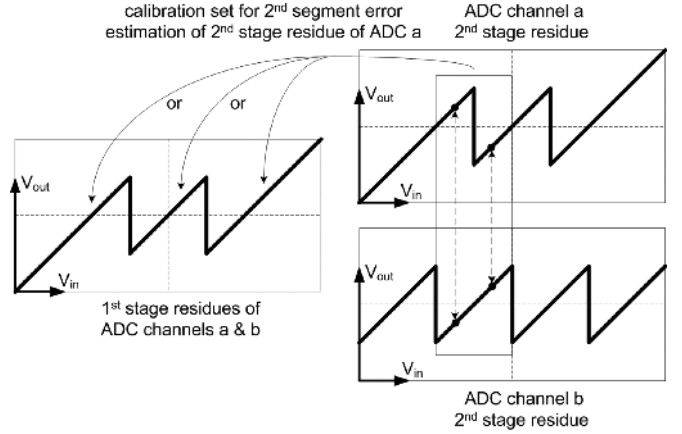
calibration set for 2$^{nd}$ segment error estimation of 2$^{nd}$ stage residue of ADC a

ADC channel a
2$^{nd}$ stage residue

or

or

$V_{out}$

$V_{in}$

$V_{out}$

$V_{in}$

1$^{st}$ stage residues of ADC channels a & b

$V_{out}$

$V_{in}$

ADC channel b
2$^{nd}$ stage residue